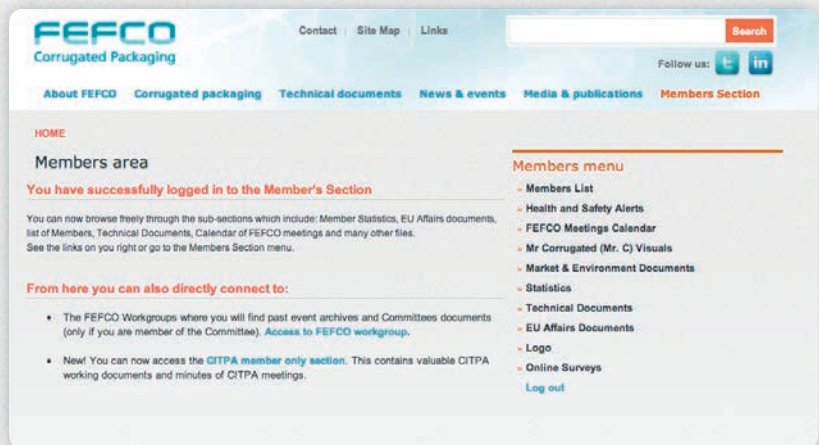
FEFCO
Corrugated Packaging

Contact | Site Map | Links

Search

Follow us:

About FEFCO Corrugated packaging Technical documents News & events Media & publications Members Section

HOME

Members area

You have successfully logged in to the Member's Section

You can now browse freely through the sub-sections which include: Member Statistics, EU Affairs documents, list of Members, Technical Documents, Calendar of FEFCO meetings and many other files.
See the links on you right or go to the Members Section menu.

From here you can also directly connect to:

• The FEFCO Workgroups where you will find past event archives and Committees documents (only if you are member of the Committee). Access to FEFCO workgroup.

• New! You can now access the CITPA member only section. This contains valuable CITPA working documents and minutes of CITPA meetings.

Members menu
» Members List
» Health and Safety Alerts
» FEFCO Meetings Calendar
» Mr Corrugated (Mr. C) Visuals
» Market & Environment Documents
» Statistics
» Technical Documents
» EU Affairs Documents
» Logo
» Online Surveys
Log out